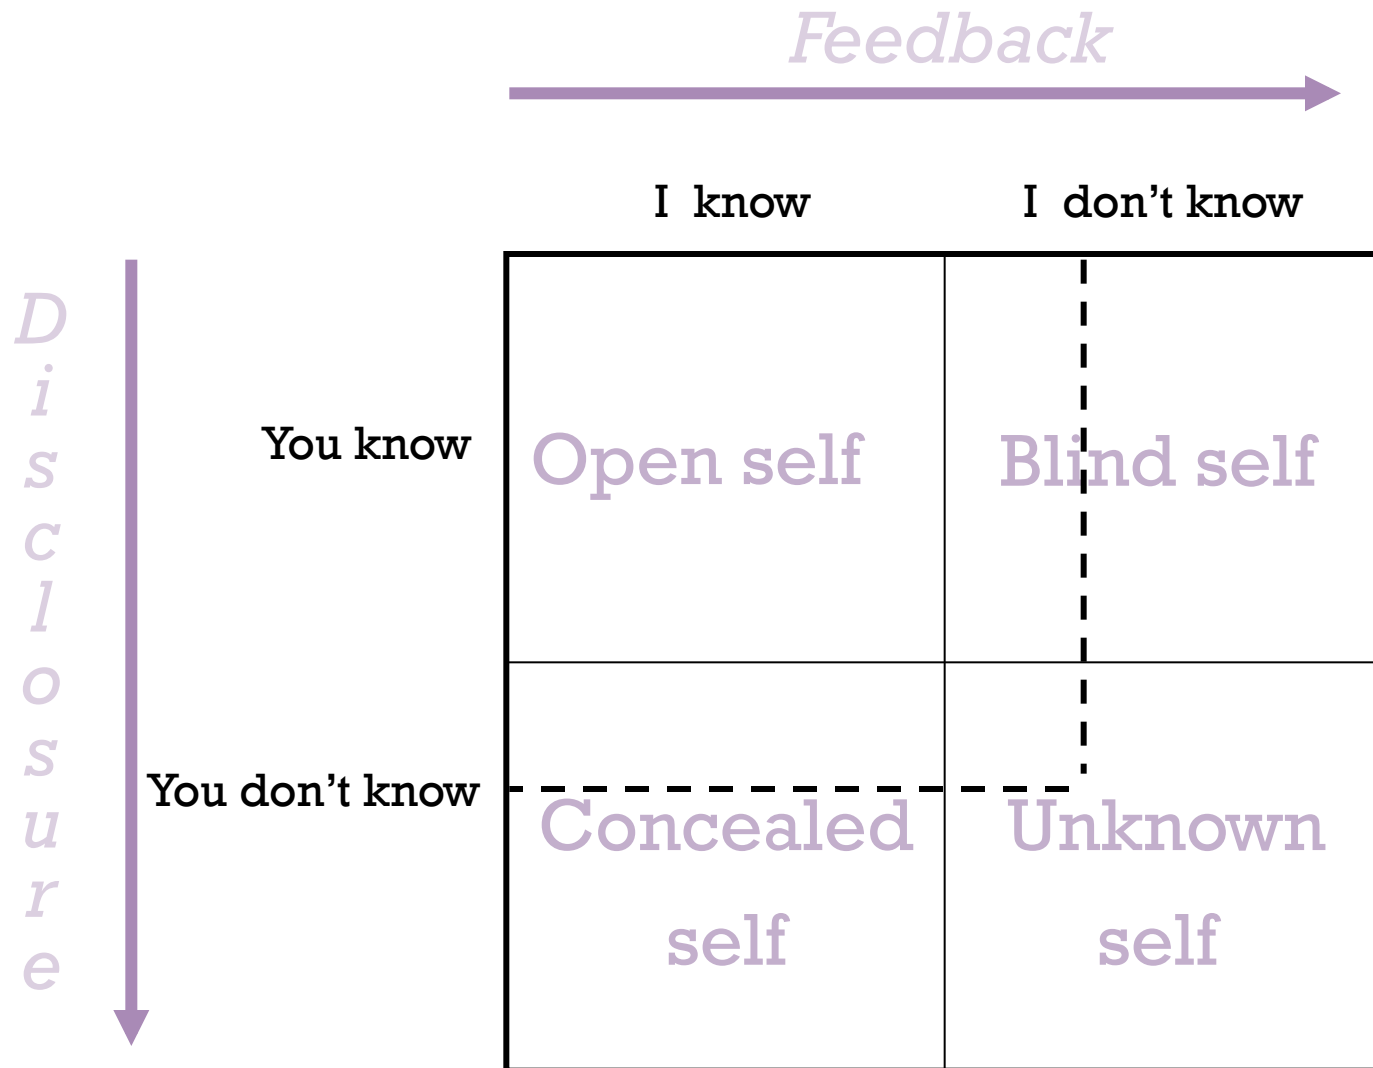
Feedback

I know

I don't know

Disclosure

You know

You don't know

| | I know | I don't know |
|---|---|---|
| You know | Open self | Blind self |
| You don't know | Concealed self | Unknown self |